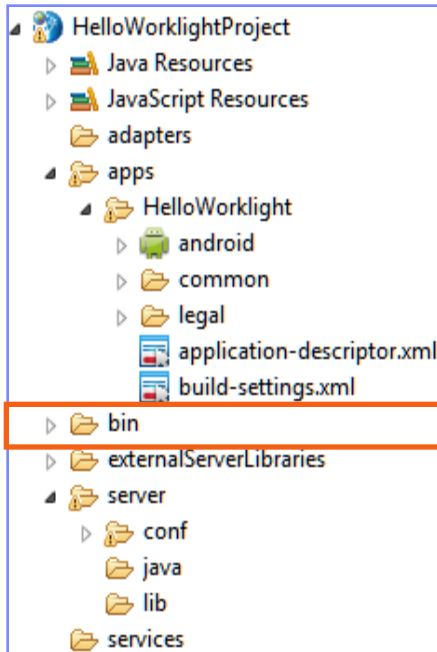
HelloWorklightProject
Java Resources
JavaScript Resources
adapters
apps
HelloWorklight
android
common
legal
application-descriptor.xml
build-settings.xml
bin
externalServerLibraries
server
conf
java
lib
services